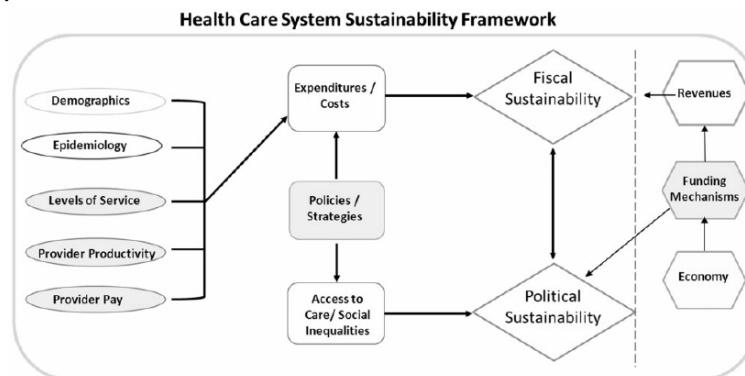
Health Care System Sustainability Framework

Demographics

Epidemiology

Levels of Service

Provider Productivity

Provider Pay

Expenditures / Costs

Policies / Strategies

Access to Care/ Social Inequalities

Fiscal Sustainability

Political Sustainability

Revenues

Funding Mechanisms

Economy